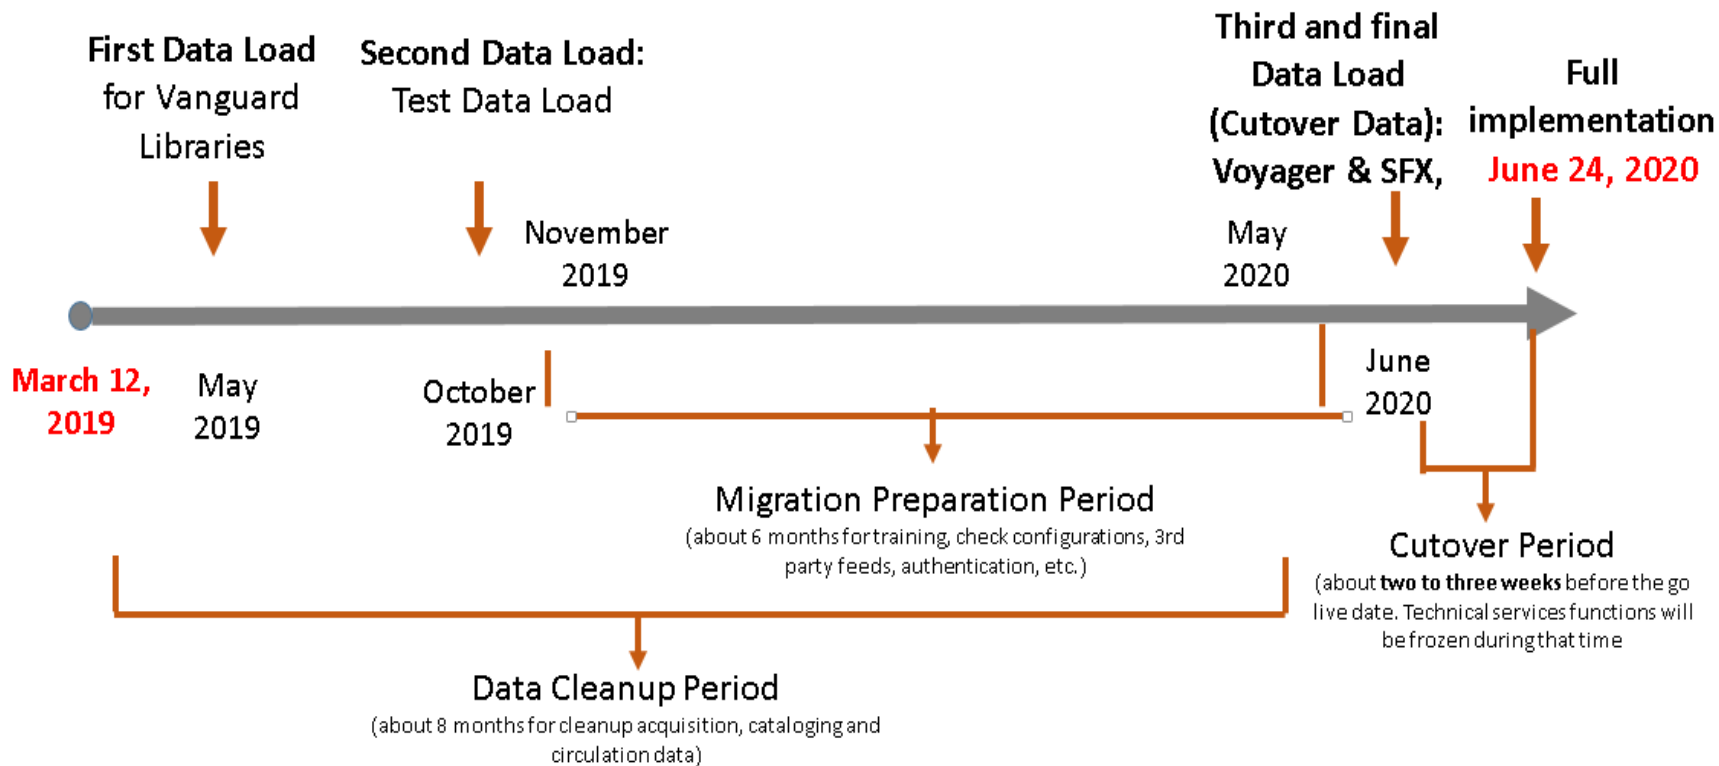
First Data Load for Vanguard Libraries

Second Data Load: Test Data Load

November 2019

Third and final Data Load (Cutover Data): Voyager & SFX,

May 2020

Full implementation June 24, 2020

March 12, 2019

May 2019

October 2019

June 2020

Migration Preparation Period
(about 6 months for training, check configurations, 3rd party feeds, authentication, etc.)

Cutover Period
(about two to three weeks before the go live date. Technical services functions will be frozen during that time

Data Cleanup Period
(about 8 months for cleanup acquisition, cataloging and circulation data)